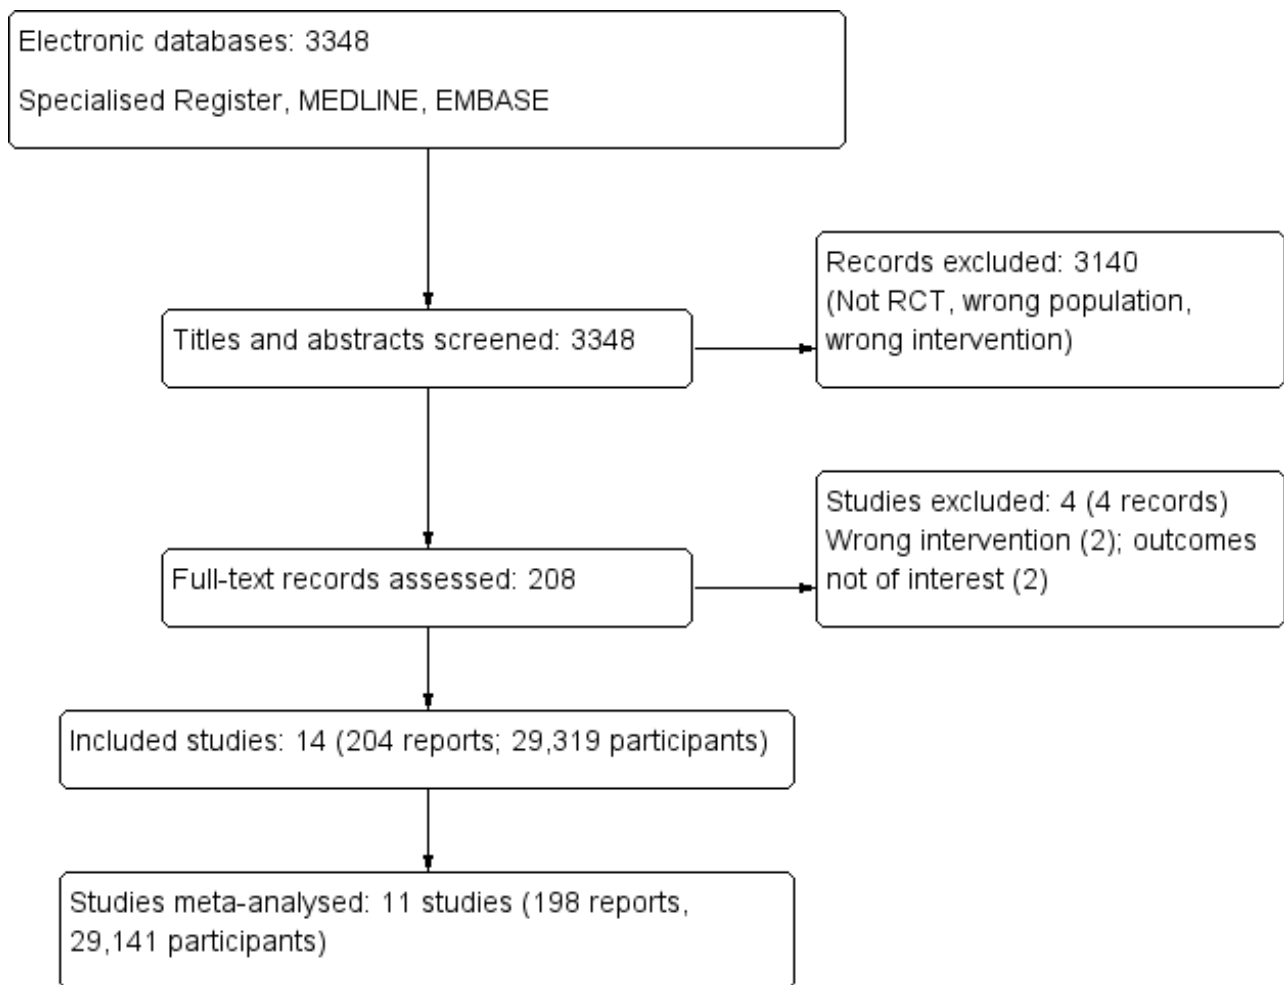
Electronic databases: 3348

Specialised Register, MEDLINE, EMBASE

Titles and abstracts screened: 3348

Records excluded: 3140
(Not RCT, wrong population, wrong intervention)

Full-text records assessed: 208

Studies excluded: 4 (4 records)
Wrong intervention (2); outcomes not of interest (2)

Included studies: 14 (204 reports; 29,319 participants)

Studies meta-analysed: 11 studies (198 reports, 29,141 participants)